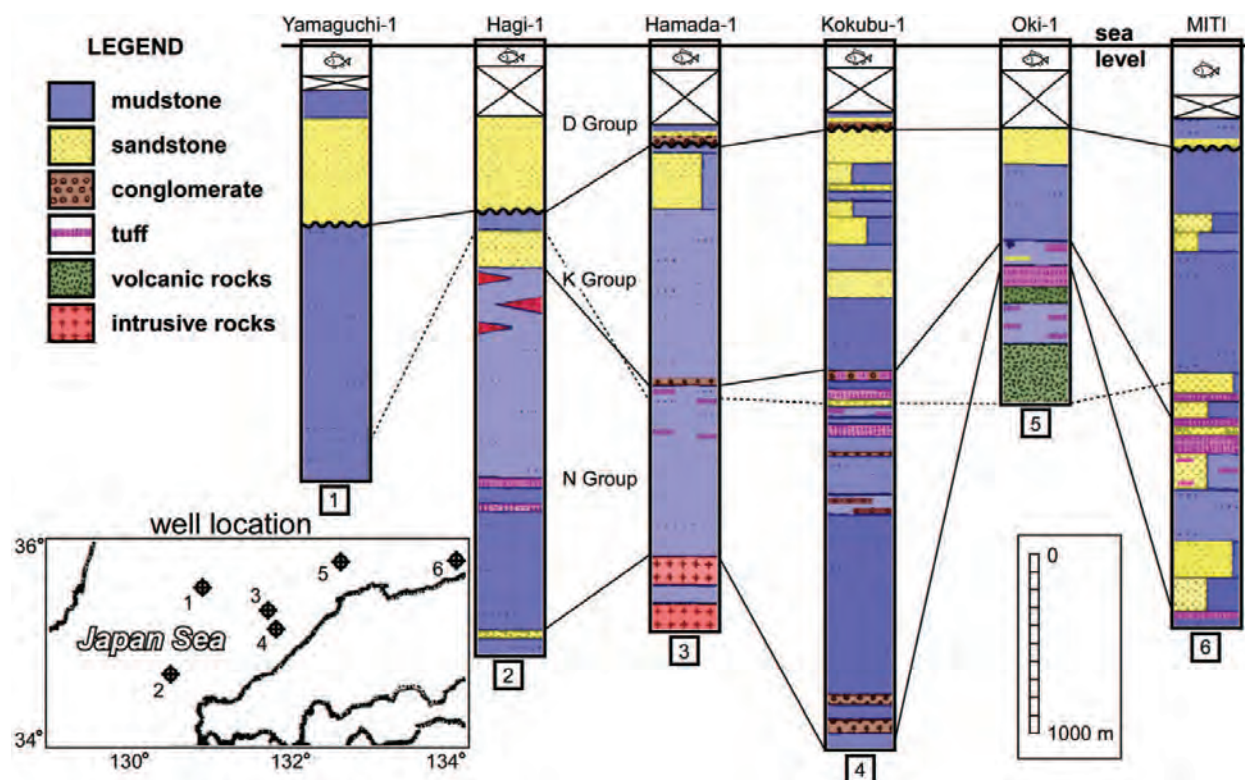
LEGEND

mudstone

sandstone

conglomerate

tuff

volcanic rocks

intrusive rocks

Yamaguchi-1

Hagi-1

Hamada-1

Kokubu-1

Oki-1

sea level

MITI

D Group

K Group

N Group

1

2

3

4

5

6

well location

36°

34°

130°

132°

134°

Japan Sea

1

2

3

4

5

6

0

1000 m